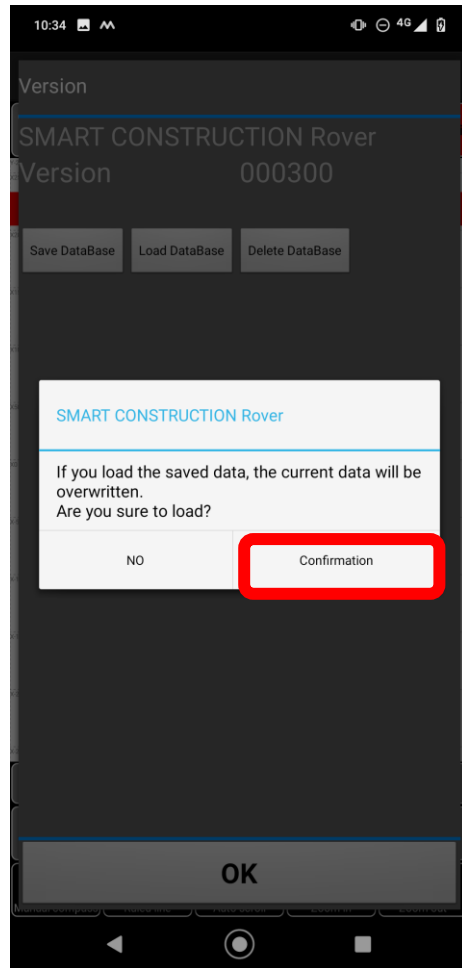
10:34 4G

Version

SMART CONSTRUCTION Rover
Version 000300

Save DataBase Load DataBase Delete DataBase

SMART CONSTRUCTION Rover

If you load the saved data, the current data will be overwritten.
Are you sure to load?

NO Confirmation

OK